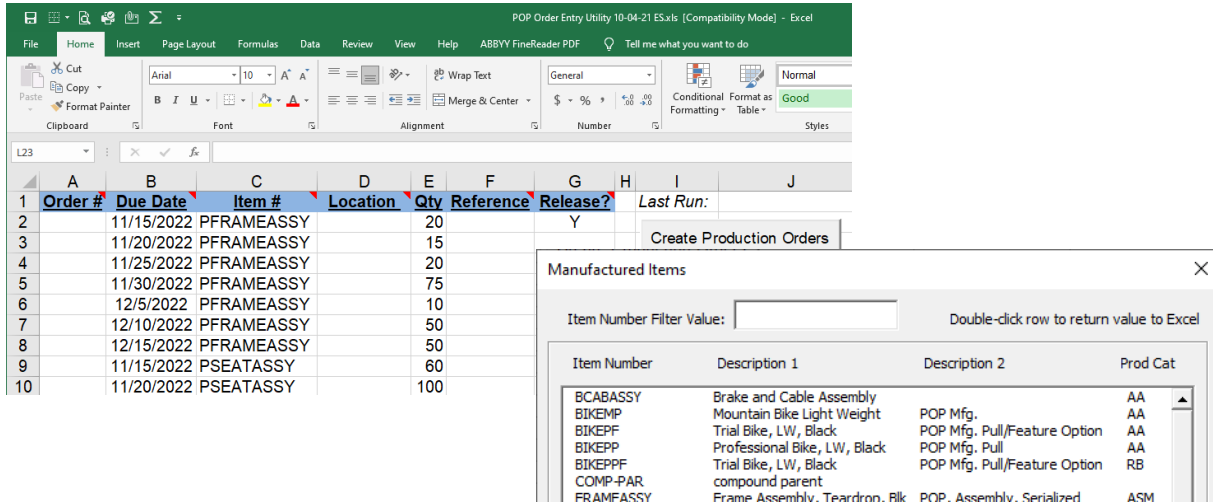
POP Order Entry Utility 10-04-21 ES.xls [Compatibility Mode] - Excel

File | Home | Insert | Page Layout | Formulas | Data | Review | View | Help | ABBYY FineReader PDF | Tell me what you want to do

Paste | Cut | Copy | Format Painter | Clipboard
Arial | 10 | A A | B I U | Font
Wrap Text | Merge & Center | Alignment
General | $ % | Number
Conditional Formatting | Format as Table | Normal | Good | Styles

L23 | fx

| | A | B | C | D | E | F | G | H | I | J |
|---|---|---|---|---|---|---|---|---|---|---|
| 1 | Order # | Due Date | Item # | Location | Qty | Reference | Release? | | Last Run: | |
| 2 | | 11/15/2022 | PFRAMEASSY | | 20 | | Y | | | |
| 3 | | 11/20/2022 | PFRAMEASSY | | 15 | | | | Create Production Orders | |
| 4 | | 11/25/2022 | PFRAMEASSY | | 20 | | | | | |
| 5 | | 11/30/2022 | PFRAMEASSY | | 75 | | | | | |
| 6 | | 12/5/2022 | PFRAMEASSY | | 10 | | | | | |
| 7 | | 12/10/2022 | PFRAMEASSY | | 50 | | | | | |
| 8 | | 12/15/2022 | PFRAMEASSY | | 50 | | | | | |
| 9 | | 11/15/2022 | PSEATASSY | | 60 | | | | | |
| 10 | | 11/20/2022 | PSEATASSY | | 100 | | | | | |

Manufactured Items

Item Number Filter Value:

Double-click row to return value to Excel

| Item Number | Description 1 | Description 2 | Prod Cat |
|---|---|---|---|
| BCABASSY | Brake and Cable Assembly | | AA |
| BIKEMP | Mountain Bike Light Weight | POP Mfg. | AA |
| BIKEPF | Trial Bike, LW, Black | POP Mfg. Pull/Feature Option | AA |
| BIKEPP | Professional Bike, LW, Black | POP Mfg. Pull | AA |
| BIKEPPF | Trial Bike, LW, Black | POP Mfg. Pull/Feature Option | RB |
| COMP-PAR | compound parent | | |
| FRAMEASSY | Frame Assembly, Teardrop, Blk | POP, Assembly, Serialized | ASM |